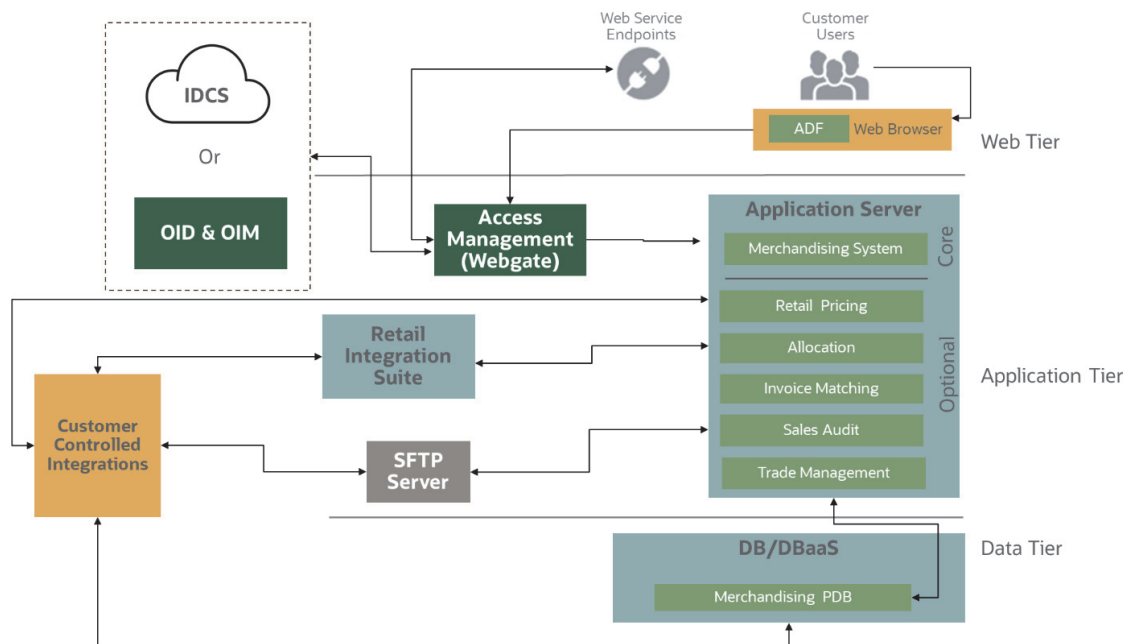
IDCS

Or

OID & OIM

Web Service Endpoints

Customer Users

ADF Web Browser

Web Tier

Access Management (Webgate)

Application Server

Merchandising System

Core

Retail Pricing

Allocation

Invoice Matching

Sales Audit

Trade Management

Optional

Application Tier

Retail Integration Suite

Customer Controlled Integrations

SFTP Server

DB/DBaaS

Merchandising PDB

Data Tier